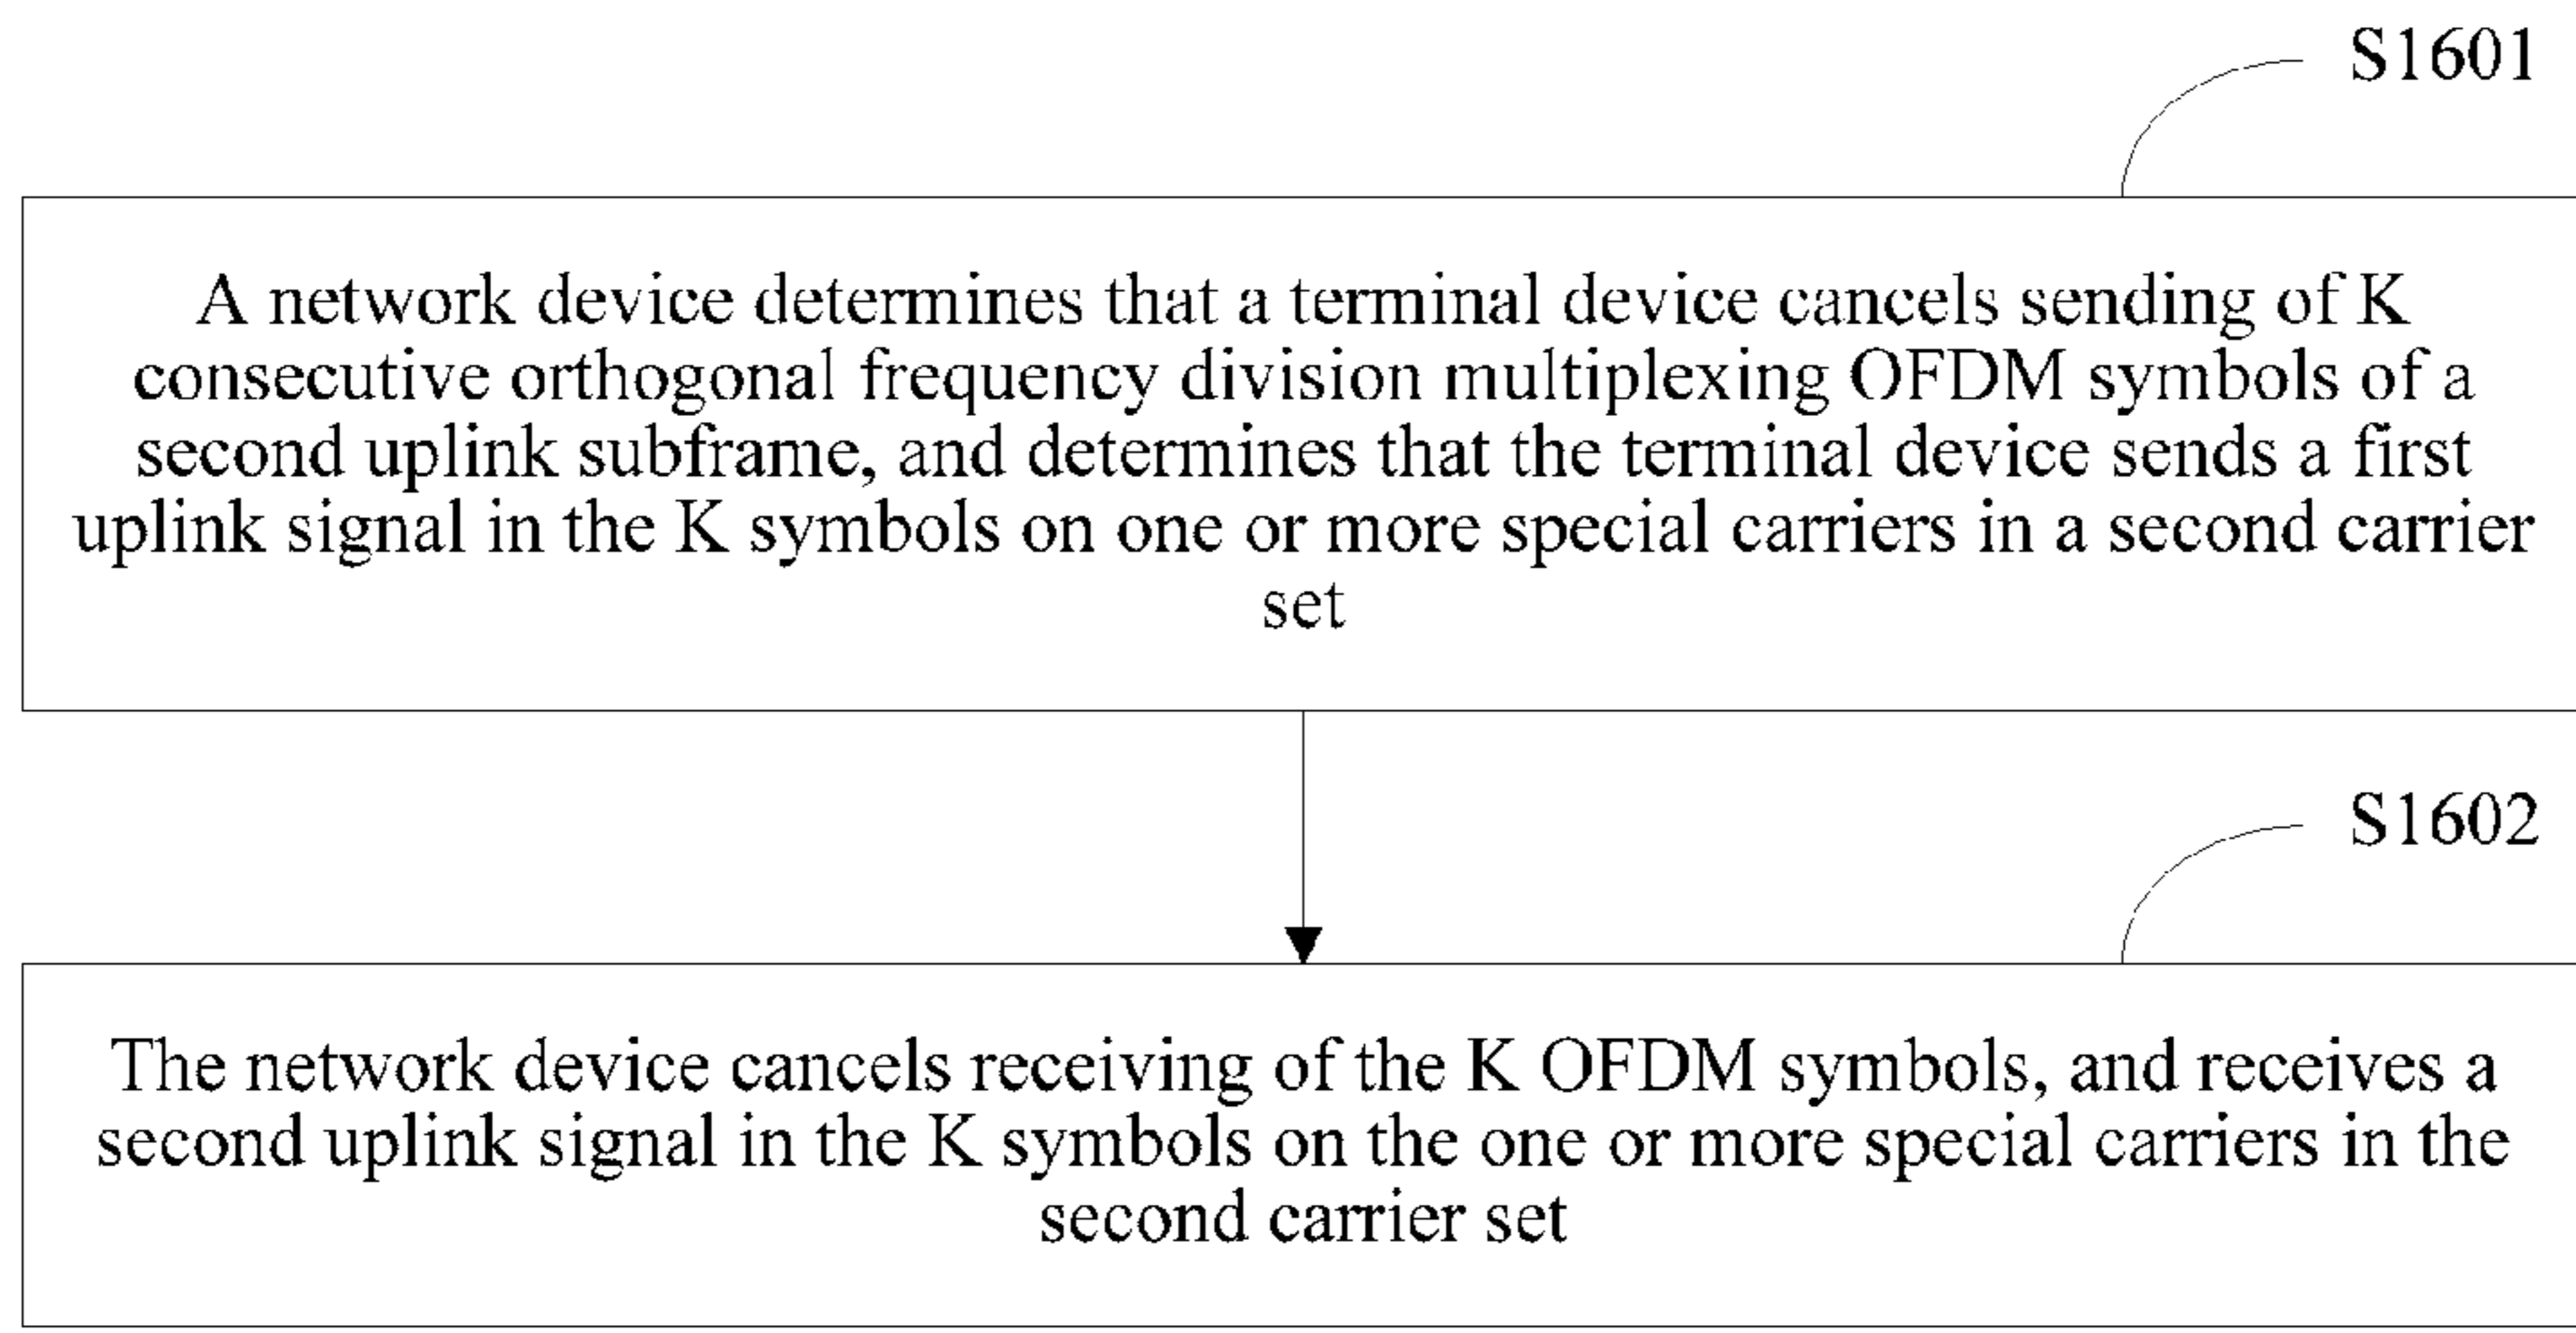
S1601

A network device determines that a terminal device cancels sending of K consecutive orthogonal frequency division multiplexing OFDM symbols of a second uplink subframe, and determines that the terminal device sends a first uplink signal in the K symbols on one or more special carriers in a second carrier set

S1602

The network device cancels receiving of the K OFDM symbols, and receives a second uplink signal in the K symbols on the one or more special carriers in the second carrier set